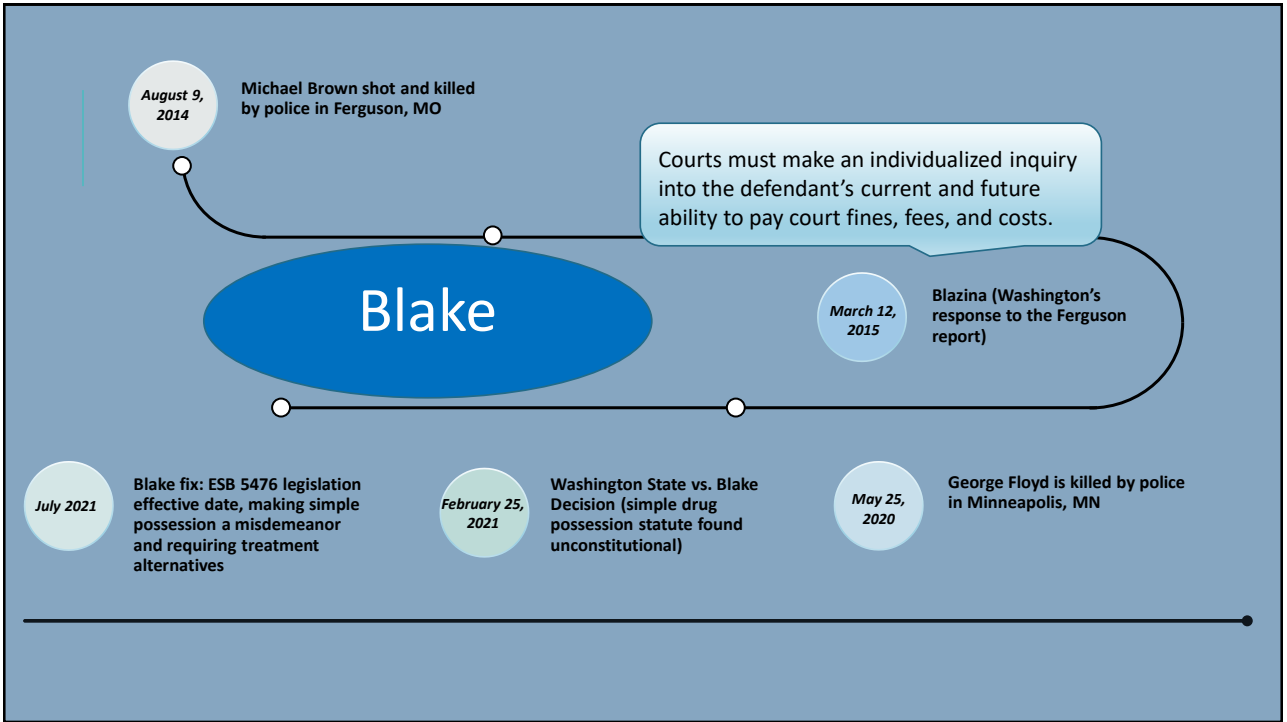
August 9, 2014

Michael Brown shot and killed by police in Ferguson, MO

Courts must make an individualized inquiry into the defendant's current and future ability to pay court fines, fees, and costs.

Blake

March 12, 2015

Blazina (Washington's response to the Ferguson report)

July 2021

Blake fix: ESB 5476 legislation effective date, making simple possession a misdemeanor and requiring treatment alternatives

February 25, 2021

Washington State vs. Blake Decision (simple drug possession statute found unconstitutional)

May 25, 2020

George Floyd is killed by police in Minneapolis, MN